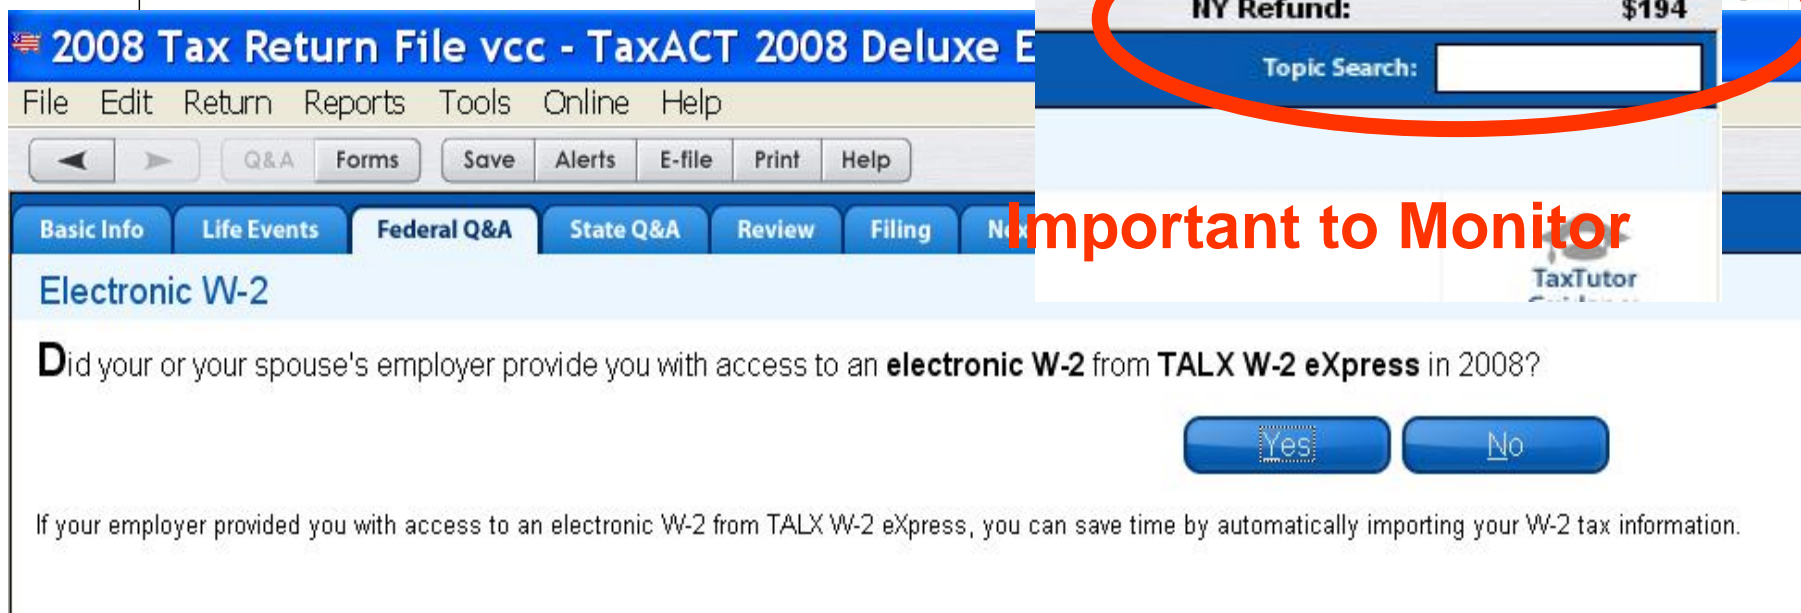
2008 Tax Return File vcc - TaxACT 2008 Deluxe E

NY Refund: $194

Topic Search:

File Edit Return Reports Tools Online Help

Q&A Forms Save Alerts E-file Print Help

Basic Info Life Events Federal Q&A State Q&A Review Filing N

Important to Monitor

TaxTutor

Electronic W-2

Did your or your spouse's employer provide you with access to an **electronic W-2** from **TALX W-2 eXpress** in 2008?

Yes No

If your employer provided you with access to an electronic W-2 from TALX W-2 eXpress, you can save time by automatically importing your W-2 tax information.